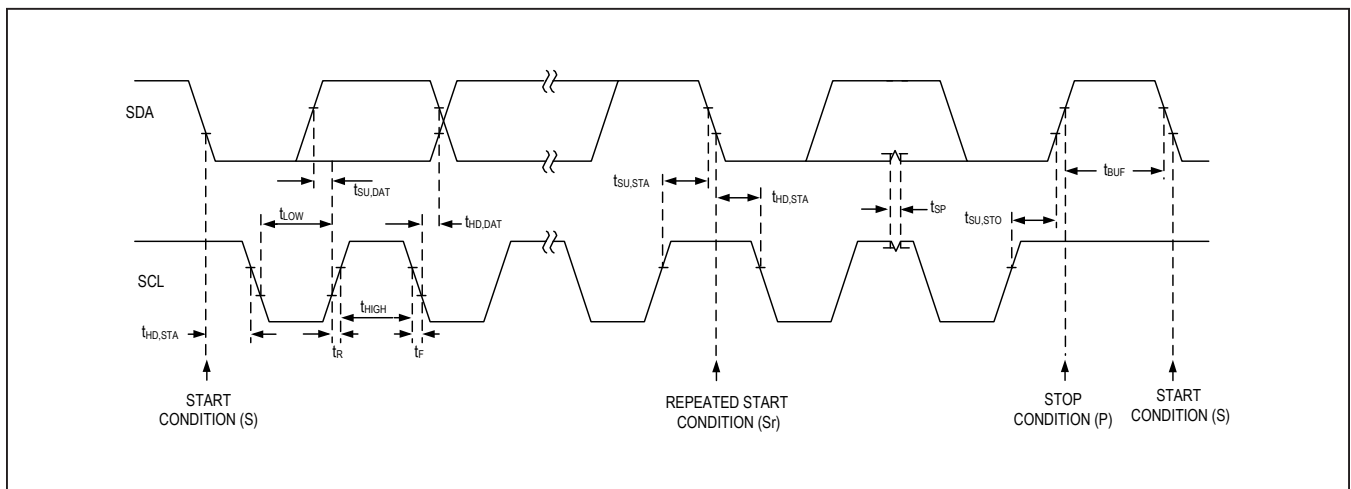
SDA

$t_{SU,DAT}$

$t_{LOW}$

$t_{HD,DAT}$

$t_{SU,STA}$

$t_{HD,STA}$

$t_{SP}$

$t_{SU,STO}$

$t_{BUF}$

SCL

$t_{HIGH}$

$t_{HD,STA}$

$t_R$

$t_F$

START CONDITION (S)

REPEATED START CONDITION (Sr)

STOP CONDITION (P)

START CONDITION (S)